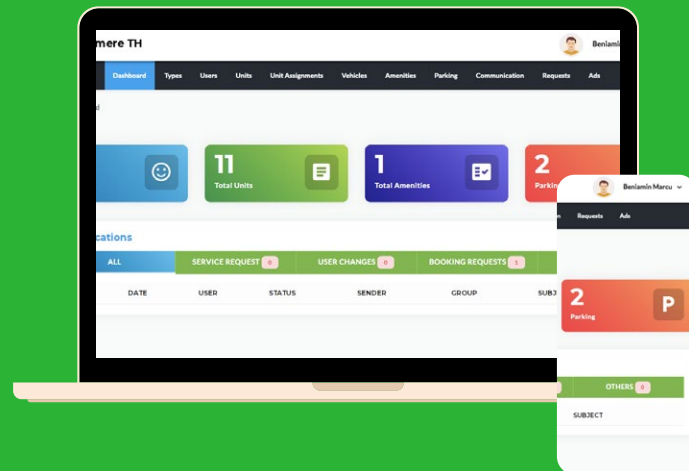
mere TH

Beniamin

Dashboard Types Users Units Unit Assignments Vehicles Amenities Parking Communication Requests Ads

d

11
Total Units

1
Total Amenities

2
Parkin

cations

ALL SERVICE REQUEST 0 USER CHANGES 0 BOOKING REQUESTS 1

DATE USER STATUS SENDER GROUP SUBJ

Beniamin Marcu

n Requests Ads

2
Parking

P

OTHERS 0

SUBJECT